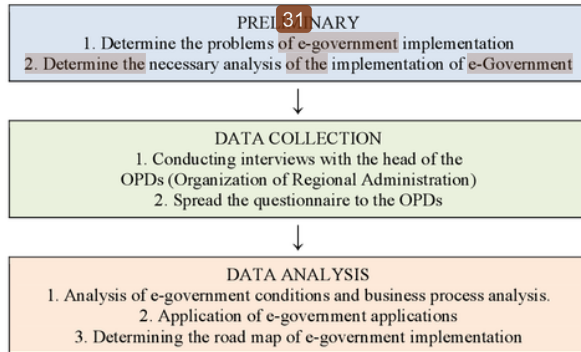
PREL 31 NARY
1. Determine the problems of e-government implementation
2. Determine the necessary analysis of the implementation of e-Government

DATA COLLECTION
1. Conducting interviews with the head of the OPDs (Organization of Regional Administration)
2. Spread the questionnaire to the OPDs

DATA ANALYSIS
1. Analysis of e-government conditions and business process analysis.
2. Application of e-government applications
3. Determining the road map of e-government implementation